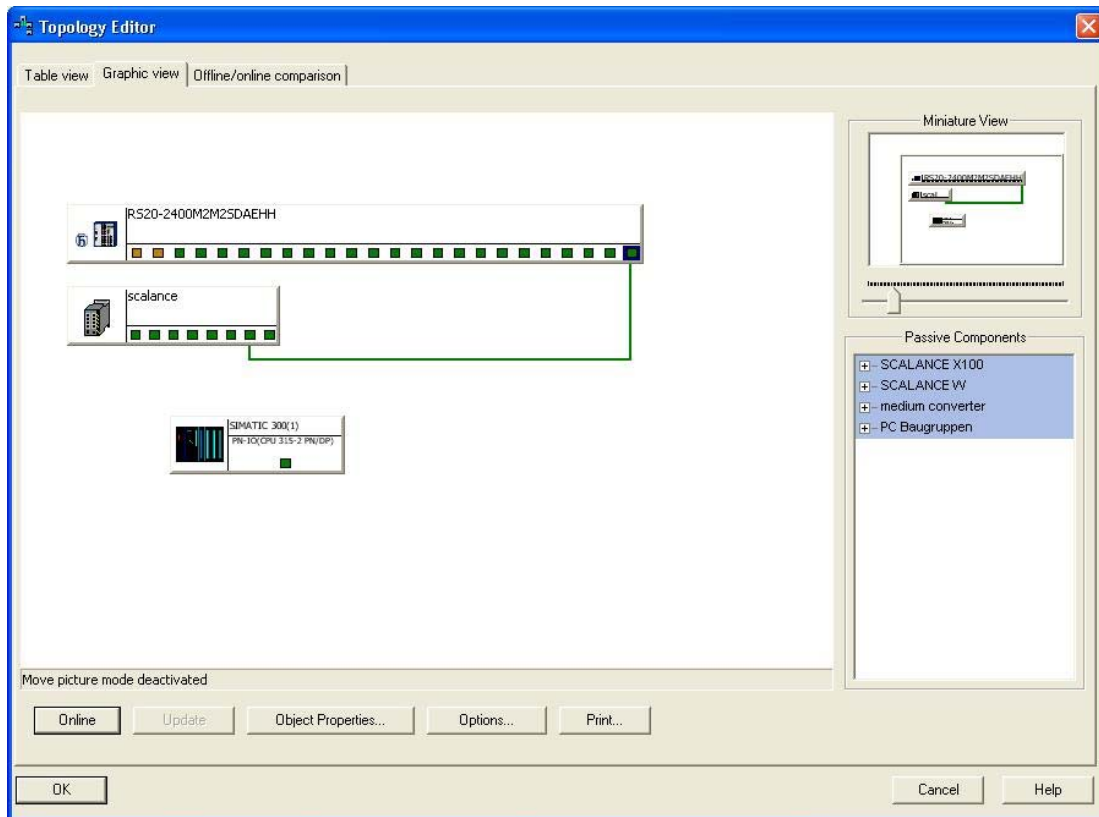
Topology Editor

Table view | Graphic view | Offline/online comparison

RS20-2400M2M2SDAEHH

scalance

SIMATIC 300(1)
PN-IO(CPU 315-2 PN/DP)

Miniature View

RS20-2400M2M2SDAEHH
scal

Passive Components

SCALANCE X100
SCALANCE W
medium converter
PC Baugruppen

Move picture mode deactivated

Online | Update | Object Properties... | Options... | Print...

OK | Cancel | Help